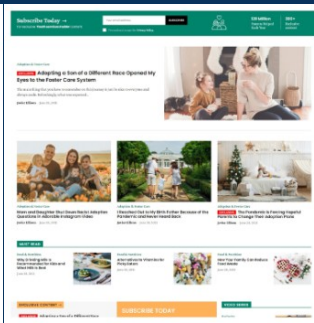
Subscribe Today →

SUBSCRIBE

Adoption & Foster Care

Adopting a Son of a Different Race Opened My Eyes to the Foster Care System

Adoption & Foster Care

Mom and Daughter Shut Down Racist Adoption Questions in Adorable Instagram Video

Adoption & Foster Care

I Reunited Our Kids With Birth Father Because of the Pandemic and Never Looked Back

Adoption & Foster Care

The Pandemic Is Forcing Hopeful Parents to Change Their Adoption Plans

MUST READ

SUBSCRIBE TODAY